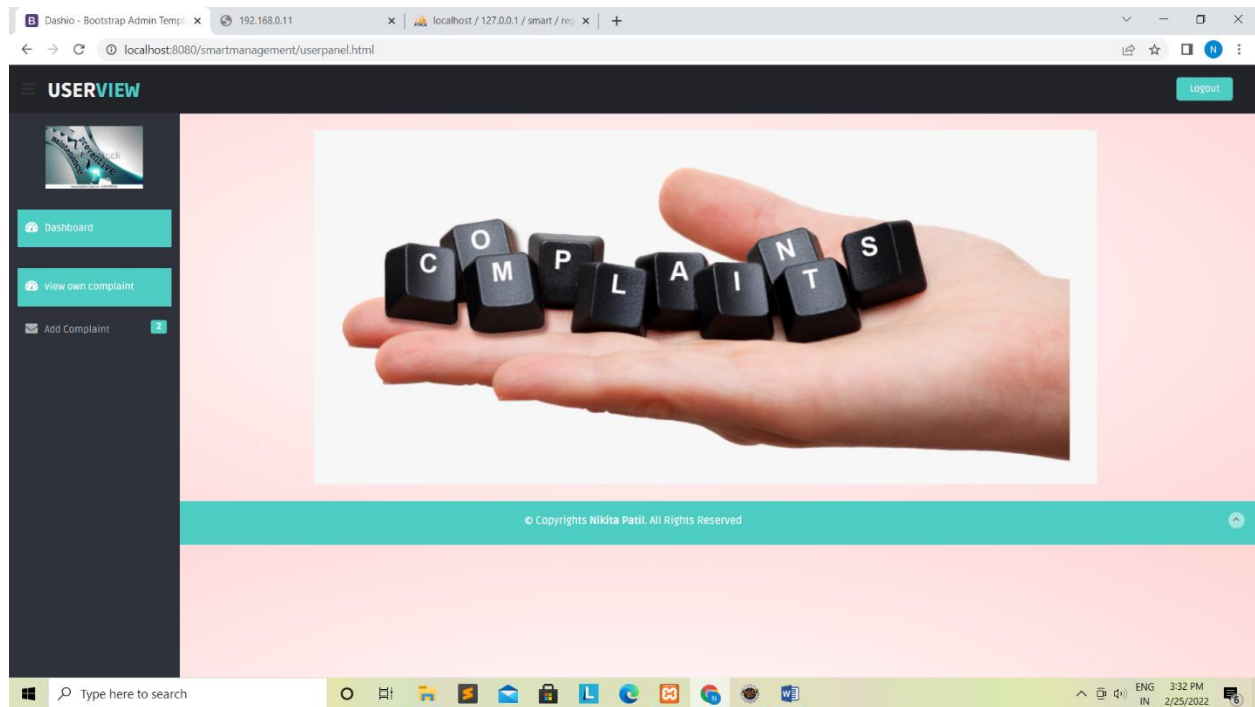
Dashio - Bootstrap Admin Templ ×
192.168.0.11 ×
localhost / 127.0.0.1 / smart / re ×
+

localhost:8080/smartmanagement/userpanel.html

N

USERVIEW

Logout

Dashboard

view own complaint

Add Complaint 2

C O M P L A I N T S

© Copyrights Nikita Patil. All Rights Reserved

Type here to search

ENG IN 3:32 PM 2/25/2022 6